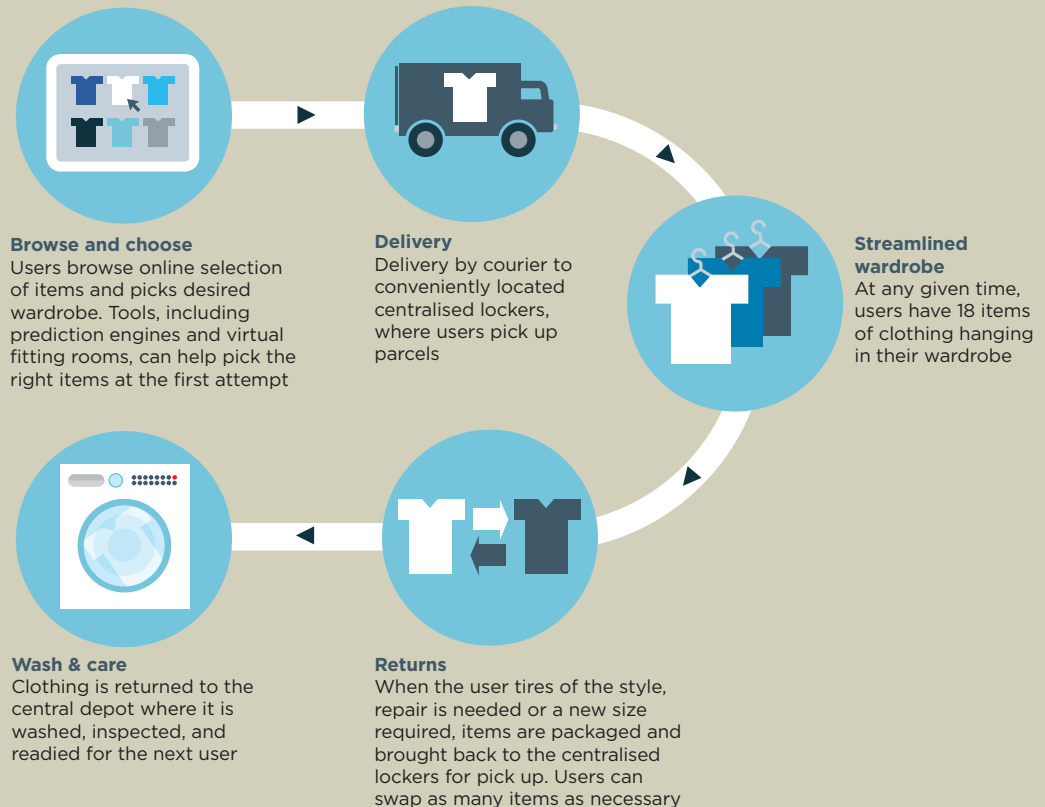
**Browse and choose**
Users browse online selection of items and picks desired wardrobe. Tools, including prediction engines and virtual fitting rooms, can help pick the right items at the first attempt

**Delivery**
Delivery by courier to conveniently located centralised lockers, where users pick up parcels

**Streamlined wardrobe**
At any given time, users have 18 items of clothing hanging in their wardrobe

**Wash & care**
Clothing is returned to the central depot where it is washed, inspected, and readied for the next user

**Returns**
When the user tires of the style, repair is needed or a new size required, items are packaged and brought back to the centralised lockers for pick up. Users can swap as many items as necessary